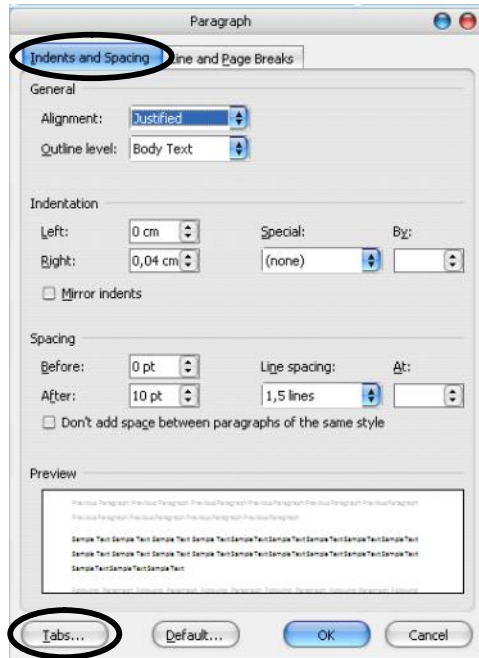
Paragraph

Indents and Spacing | Line and Page Breaks

General

Alignment: Justified

Outline level: Body Text

Indentation

Left: 0 cm

Special:

By:

Right: 0,04 cm

(none)

Mirror indents

Spacing

Before: 0 pt

Line spacing:

At:

After: 10 pt

1,5 lines

Don't add space between paragraphs of the same style

Preview

Previous Paragraph Previous Paragraph Previous Paragraph Previous Paragraph Previous Paragraph Previous Paragraph Previous Paragraph Previous Paragraph Previous Paragraph

Sample Text Sample Text Sample Text Sample Text Sample Text Sample Text Sample Text Sample Text Sample Text Sample Text Sample Text Sample Text Sample Text Sample Text Sample Text Sample Text Sample Text Sample Text Sample Text Sample Text Sample Text

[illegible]

Tabs... Default... OK Cancel